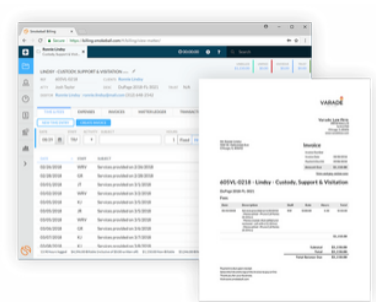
Bonnie Linley

LINDEY - CUSTODY, SUPPORT & VISITATION

Services provided on 2/28/2018
Services provided on 2/28/2018
Services provided on 2/28/2018
Services provided on 2/28/2018
Services provided on 2/28/2018
Services provided on 2/28/2018
Services provided on 2/28/2018
Services provided on 2/28/2018
Services provided on 2/28/2018

VARADE

Invoice

605VL-0218 - Lindey - Custody, Support & Visitation

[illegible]